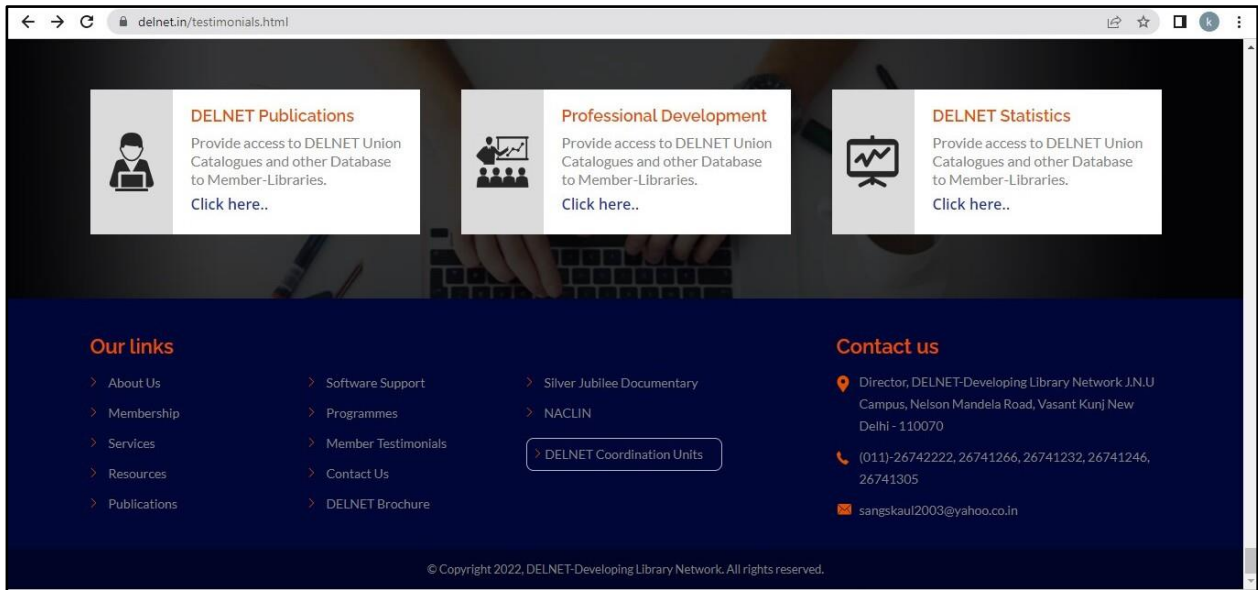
delnet.in/testimonials.html

DELNET Publications
Provide access to DELNET Union Catalogues and other Database to Member-Libraries.
Click here..

Professional Development
Provide access to DELNET Union Catalogues and other Database to Member-Libraries.
Click here..

DELNET Statistics
Provide access to DELNET Union Catalogues and other Database to Member-Libraries.
Click here..

Our links

About Us
Membership
Services
Resources
Publications

Software Support
Programmes
Member Testimonials
Contact Us
DELNET Brochure

Silver Jubilee Documentary
NACLIN
DELNET Coordination Units

Contact us

Director, DELNET-Developing Library Network J.N.U Campus, Nelson Mandela Road, Vasant Kunj New Delhi - 110070

(011)-26742222, 26741266, 26741232, 26741246, 26741305

sangskaul2003@yahoo.co.in

© Copyright 2022, DELNET-Developing Library Network. All rights reserved.